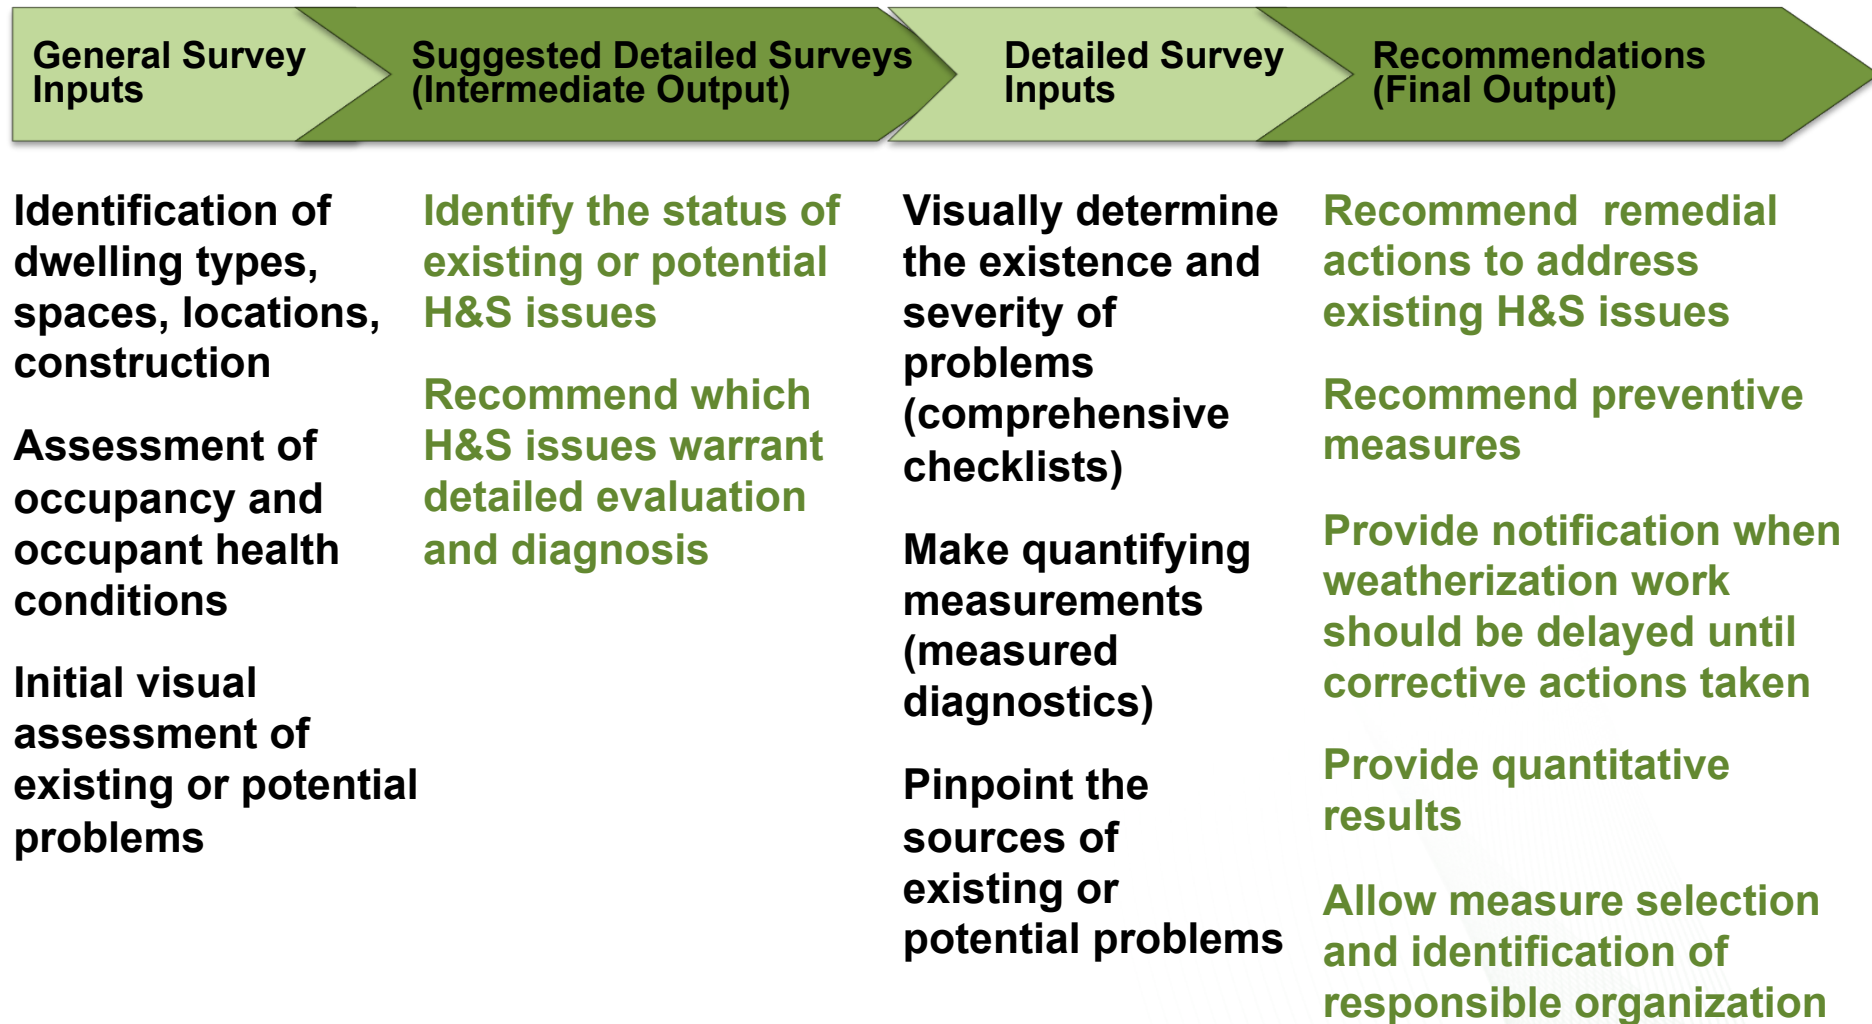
General Survey Inputs

Suggested Detailed Surveys (Intermediate Output)

Detailed Survey Inputs

Recommendations (Final Output)

Identification of dwelling types, spaces, locations, construction

Assessment of occupancy and occupant health conditions

Initial visual assessment of existing or potential problems

Identify the status of existing or potential H&S issues

Recommend which H&S issues warrant detailed evaluation and diagnosis

Visually determine the existence and severity of problems (comprehensive checklists)

Make quantifying measurements (measured diagnostics)

Pinpoint the sources of existing or potential problems

Recommend remedial actions to address existing H&S issues

Recommend preventive measures

Provide notification when weatherization work should be delayed until corrective actions taken

Provide quantitative results

Allow measure selection and identification of responsible organization